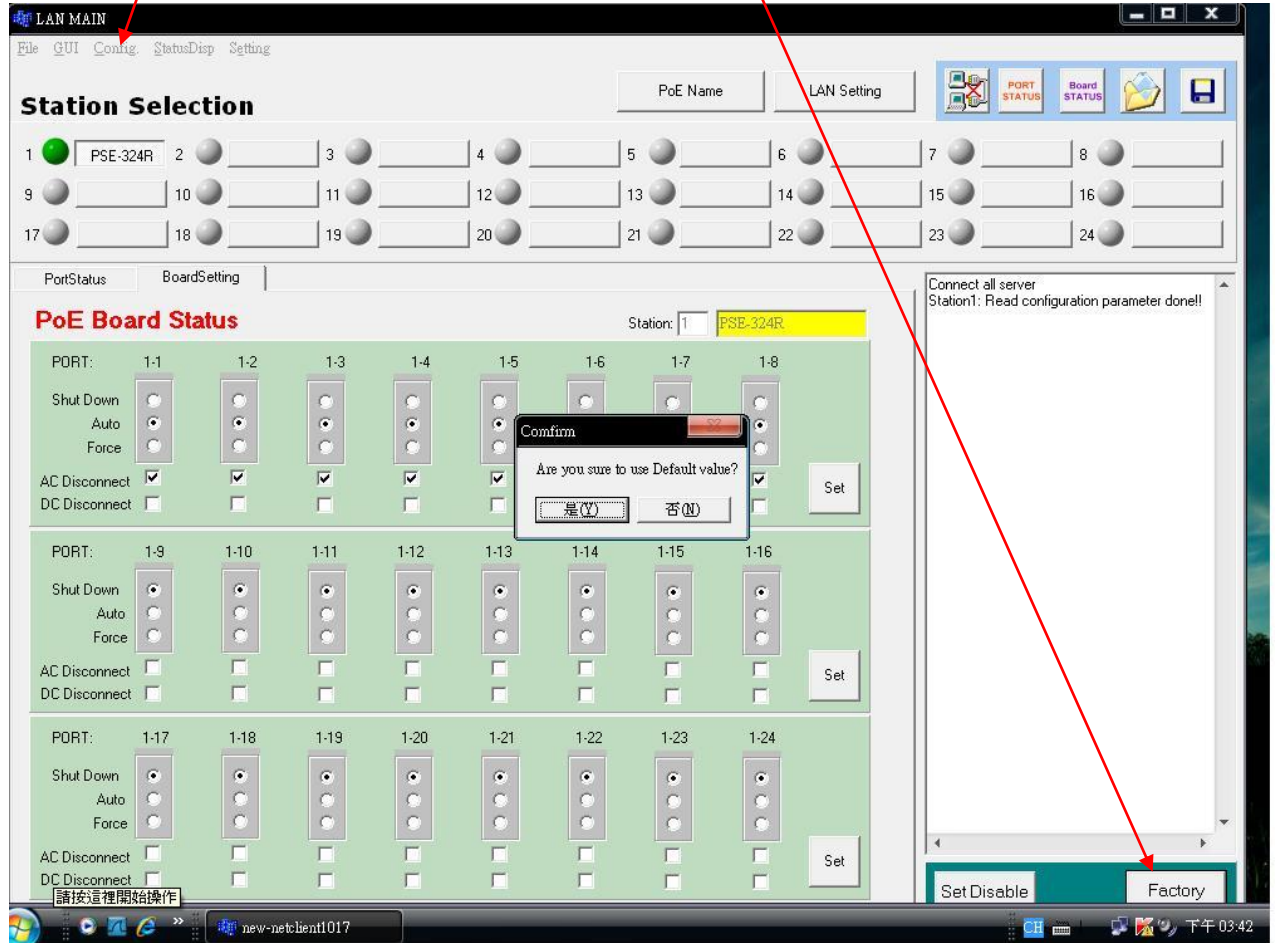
LAN MAIN

File GUI Config. StatusDisp Setting

Station Selection

PoE Name LAN Setting

PORT STATUS Board STATUS

1 PSE-324R 2 3 4 5 6 7 8
9 10 11 12 13 14 15 16
17 18 19 20 21 22 23 24

PortStatus BoardSetting

PoE Board Status

Station: 1 PSE-324R

| PORT: | 1-1 | 1-2 | 1-3 | 1-4 | 1-5 | 1-6 | 1-7 | 1-8 |
|---|---|---|---|---|---|---|---|---|
| Shut Down | | | | | | | | |
| Auto | | | | | | | | |
| Force | | | | | | | | |
| AC Disconnect | | | | | | | | |
| DC Disconnect | | | | | | | | |

Set

Comfirm

Are you sure to use Default value?

是(Y) 否(N)

| PORT: | 1-9 | 1-10 | 1-11 | 1-12 | 1-13 | 1-14 | 1-15 | 1-16 |
|---|---|---|---|---|---|---|---|---|
| Shut Down | | | | | | | | |
| Auto | | | | | | | | |
| Force | | | | | | | | |
| AC Disconnect | | | | | | | | |
| DC Disconnect | | | | | | | | |

Set

| PORT: | 1-17 | 1-18 | 1-19 | 1-20 | 1-21 | 1-22 | 1-23 | 1-24 |
|---|---|---|---|---|---|---|---|---|
| Shut Down | | | | | | | | |
| Auto | | | | | | | | |
| Force | | | | | | | | |
| AC Disconnect | | | | | | | | |
| DC Disconnect | | | | | | | | |

Set

Connect all server
Station1: Read configuration parameter done!!

Set Disable Factory

請按這裡開始操作

new-netclient1017

CH 下午 03:42